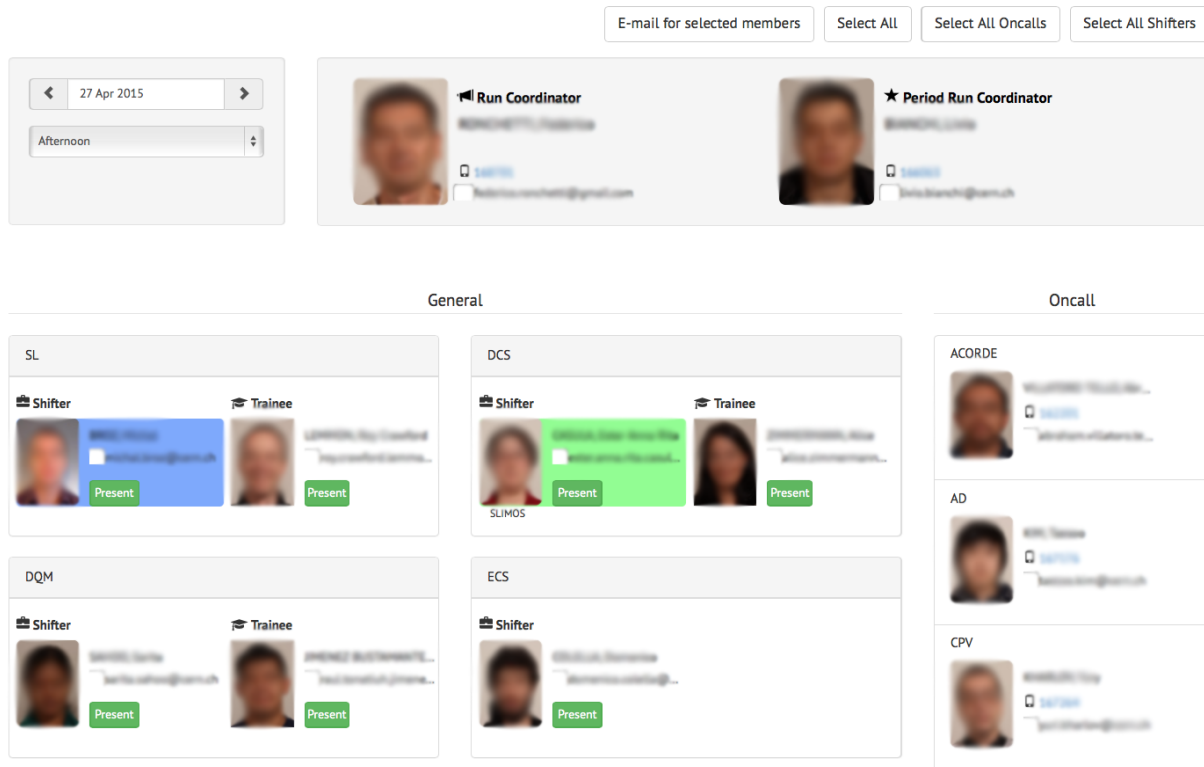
E-mail for selected members
Select All
Select All Oncalls
Select All Shifters

27 Apr 2015
Afternoon

Run Coordinator
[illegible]
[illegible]
federico.ronchetti@gmail.com

Period Run Coordinator
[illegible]
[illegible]
livio.bianchi@cern.ch

General

SL
Shifter
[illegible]
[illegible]
Present
Trainee
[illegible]
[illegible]
Present

DCS
Shifter
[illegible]
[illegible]
Present
SLIMOS
Trainee
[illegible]
alice.zimmermann...
Present

DQM
Shifter
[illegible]
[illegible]
Present
Trainee
JIMENEZ BUSTAMANTE...
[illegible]
Present

ECS
Shifter
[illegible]
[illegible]
Present

Oncall

ACORDE
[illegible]
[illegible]
abraham.villatoro.te...

AD
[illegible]
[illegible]
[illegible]

CPV
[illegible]
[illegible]
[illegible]